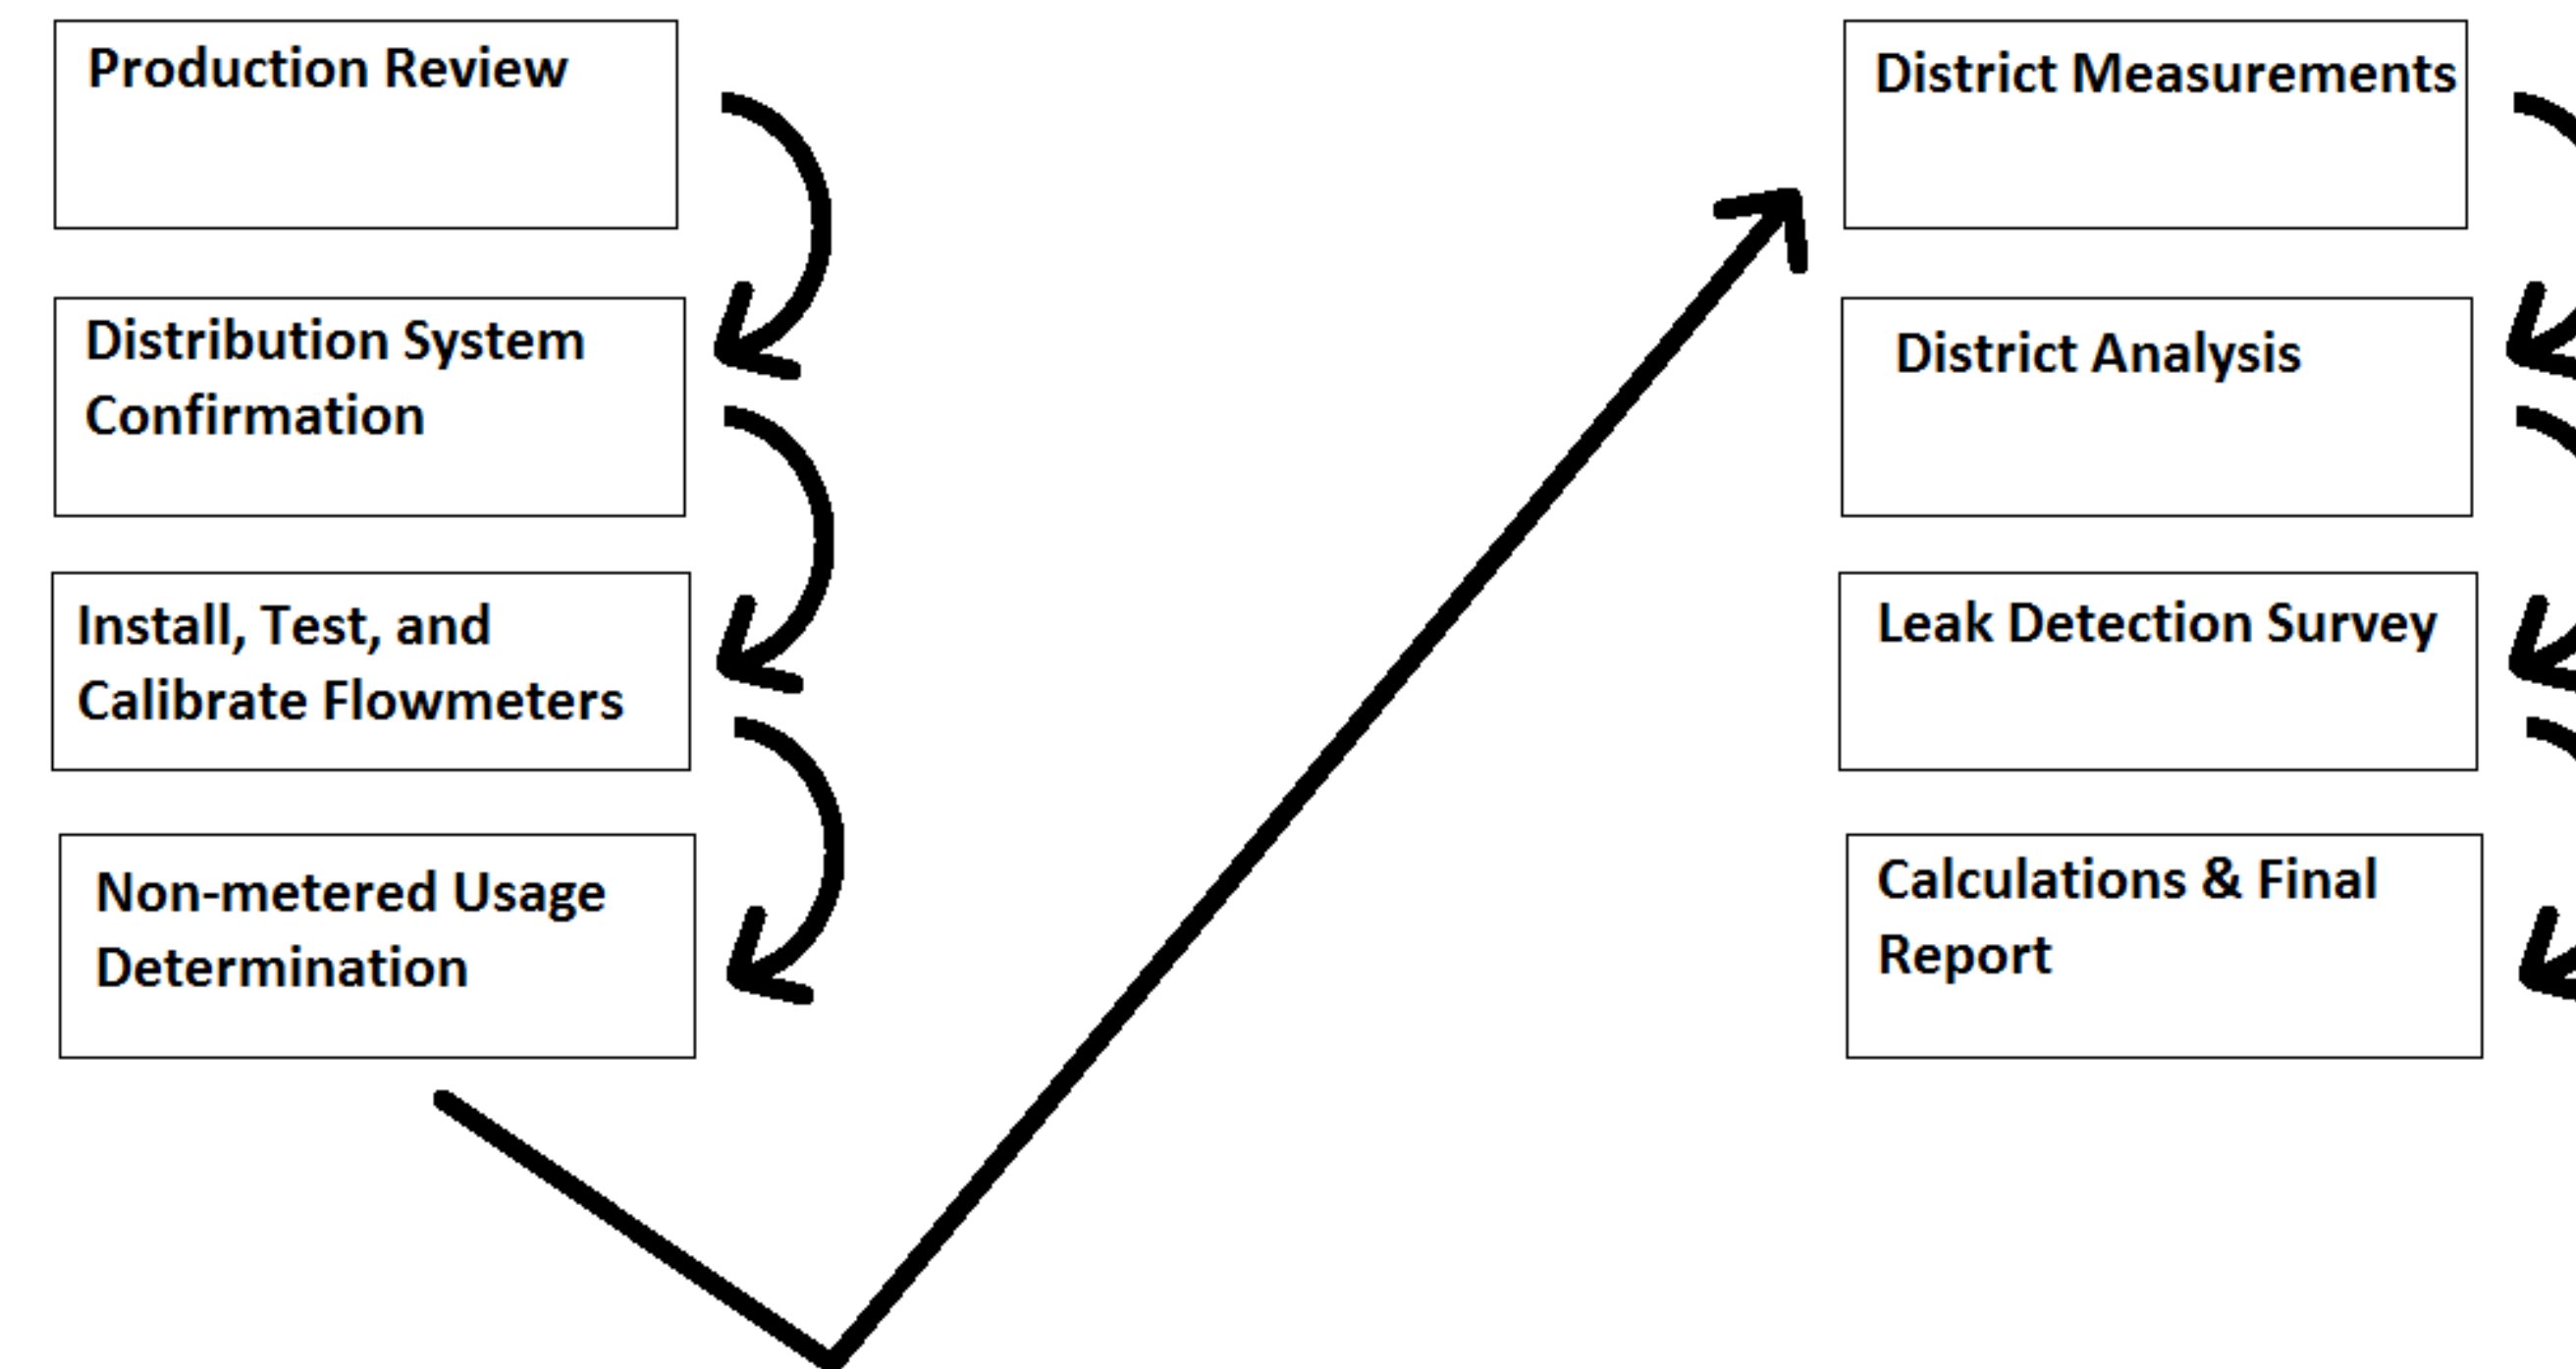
Production Review

Distribution System Confirmation

Install, Test, and Calibrate Flowmeters

Non-metered Usage Determination

District Measurements

District Analysis

Leak Detection Survey

Calculations & Final Report